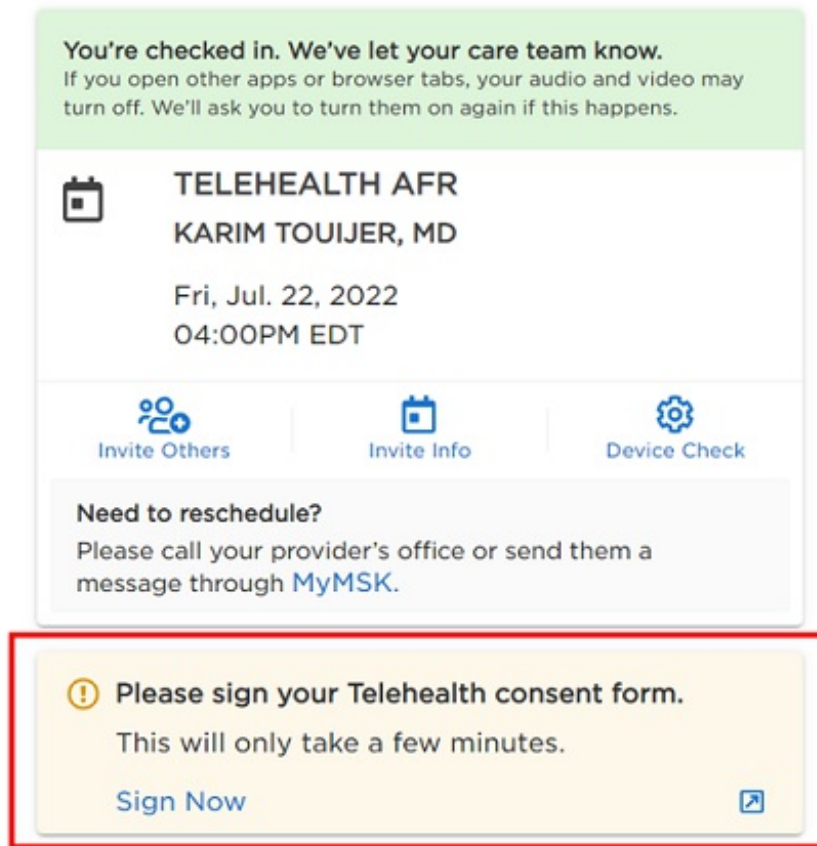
You're checked in. We've let your care team know.
If you open other apps or browser tabs, your audio and video may turn off. We'll ask you to turn them on again if this happens.

TELEHEALTH AFR
KARIM TOUIJER, MD

Fri, Jul. 22, 2022
04:00PM EDT

Invite Others
Invite Info
Device Check

Need to reschedule?
Please call your provider's office or send them a message through MyMSK.

Please sign your Telehealth consent form.
This will only take a few minutes.
Sign Now